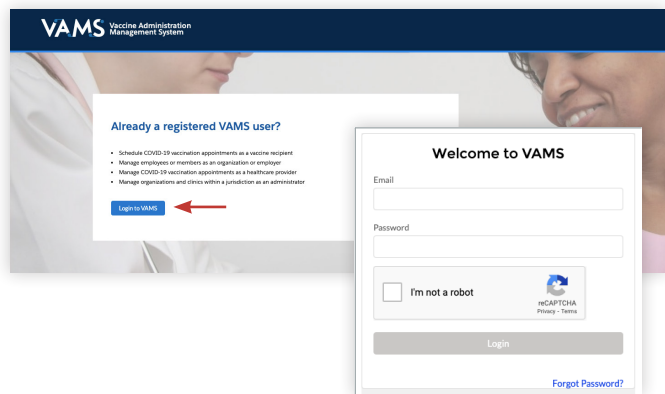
VAMS Vaccine Administration Management System

Already a registered VAMS user?

- Schedule COVID-19 vaccination appointments as a vaccine recipient
- Manage employees or members as an organization or employer
- Manage COVID-19 vaccination appointments as a healthcare provider
- Manage organizations and clinics within a jurisdiction as an administrator

Login to VAMS

Welcome to VAMS

Email

Password

I'm not a robot

reCAPTCHA
Privacy - Terms

Login

Forgot Password?